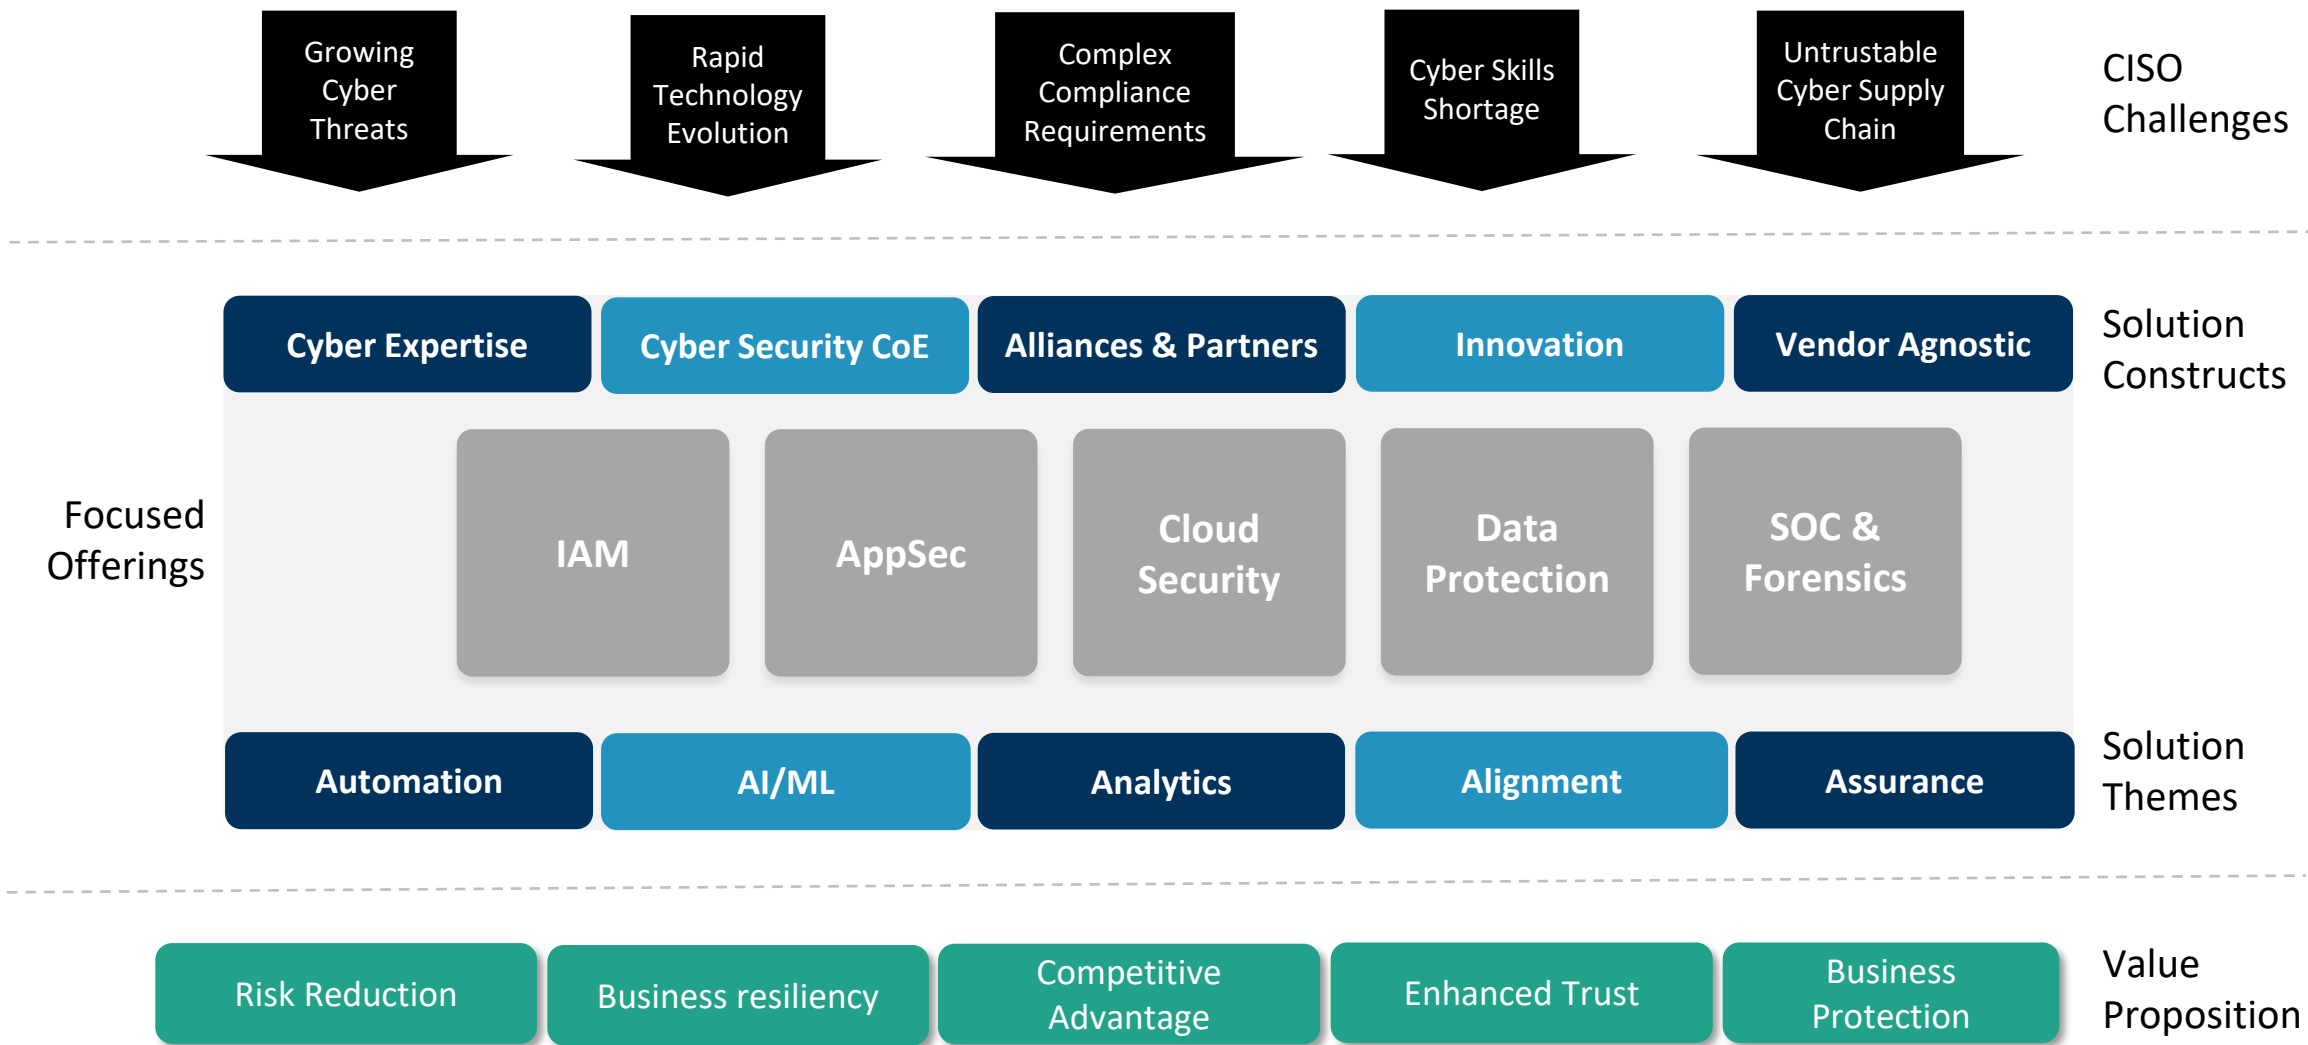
Growing Cyber Threats

Rapid Technology Evolution

Complex Compliance Requirements

Cyber Skills Shortage

Untrustable Cyber Supply Chain

CISO Challenges

Cyber Expertise

Cyber Security CoE

Alliances & Partners

Innovation

Vendor Agnostic

Solution Constructs

Focused Offerings

IAM

AppSec

Cloud Security

Data Protection

SOC & Forensics

Automation

AI/ML

Analytics

Alignment

Assurance

Solution Themes

Risk Reduction

Business resiliency

Competitive Advantage

Enhanced Trust

Business Protection

Value Proposition